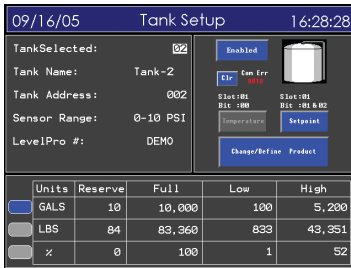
09/16/05 Tank Setup 16:28:28

TankSelected: 02
Tank Name: Tank-2
Tank Address: 002
Sensor Range: 0-10 PSI
LevelPro #: DEMO

Enabled
Clr Com Err
Slot:01 Bit :00
Slot:01 Bit :01 & 02
Temperature
Setpoint
Change/Define Product

| Units | Reserve | Full | Low | High |
|---|---|---|---|---|
| GALS | 10 | 10,000 | 100 | 5,200 |
| LBS | 84 | 83,360 | 833 | 43,351 |
| % | 0 | 100 | 1 | 52 |